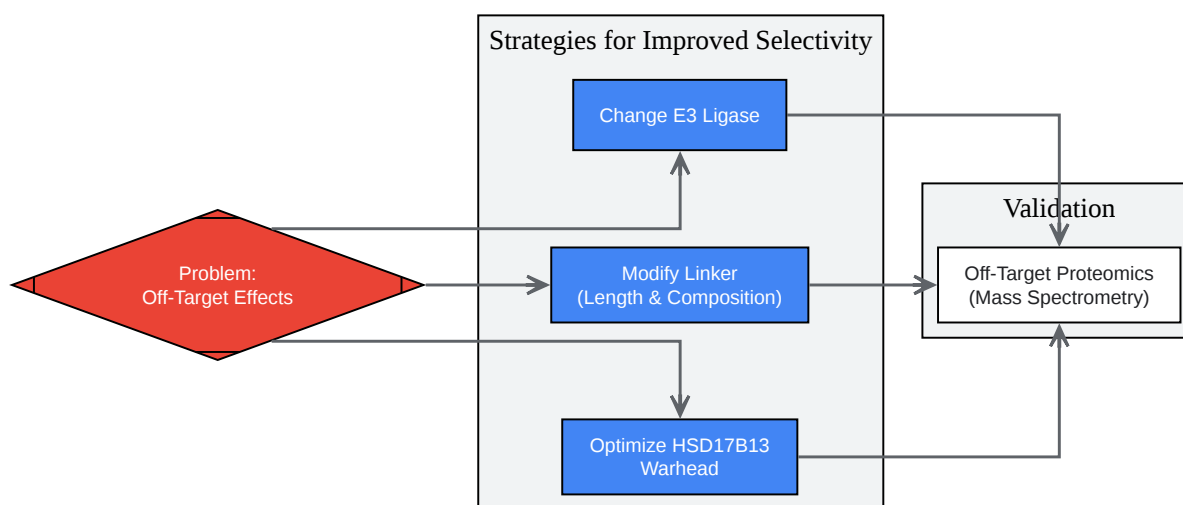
Problem:
Off-Target Effects

Strategies for Improved Selectivity

Change E3 Ligase

Modify Linker
(Length & Composition)

Optimize HSD17B13
Warhead

Validation

Off-Target Proteomics
(Mass Spectrometry)